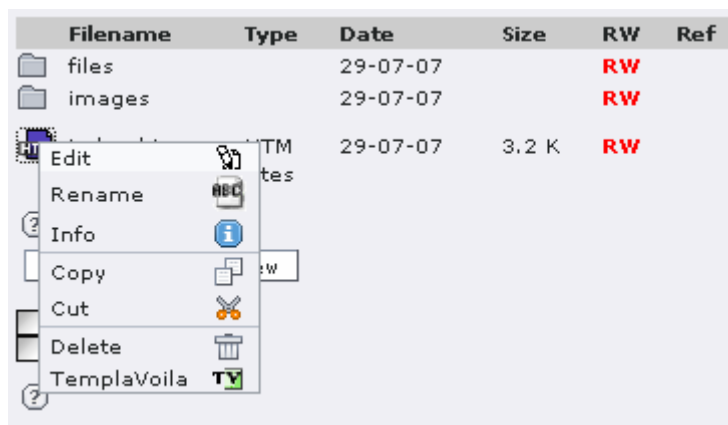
| Filename | Type | Date | Size | RW | Ref |
|---|---|---|---|---|---|
| files | | 29-07-07 | | RW | |
| images | | 29-07-07 | | RW | |
| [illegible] | HTM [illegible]tes | 29-07-07 | 3.2 K | RW | |

Edit
Rename
ABC
Info
Copy
Cut
Delete
TemplaVoila
TV

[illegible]ew